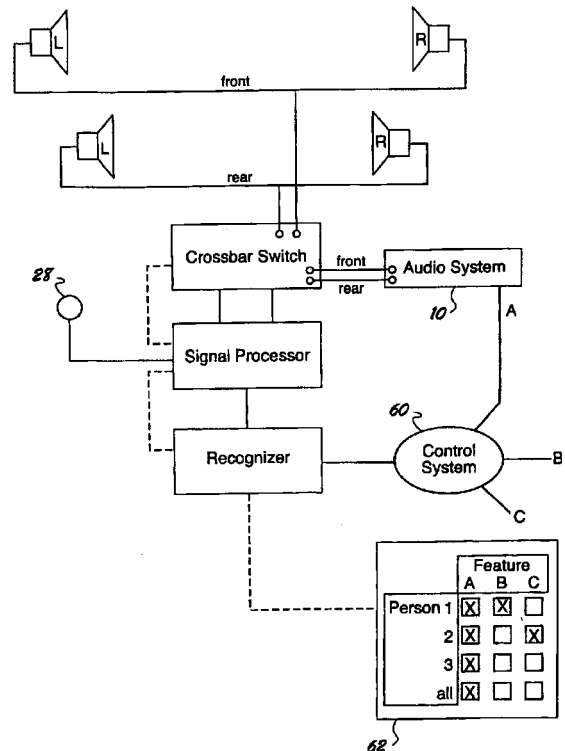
L

R

front

L

R

rear

Crossbar Switch

front

rear

Audio System

28

10

A

Signal Processor

60

Recognizer

Control System

B

C

| | Feature A | B | C |
|---|---|---|---|
| Person 1 | ☒ | ☒ | ☐ |
| 2 | ☒ | ☐ | ☒ |
| 3 | ☒ | ☐ | ☐ |
| all | ☒ | ☐ | ☐ |

62